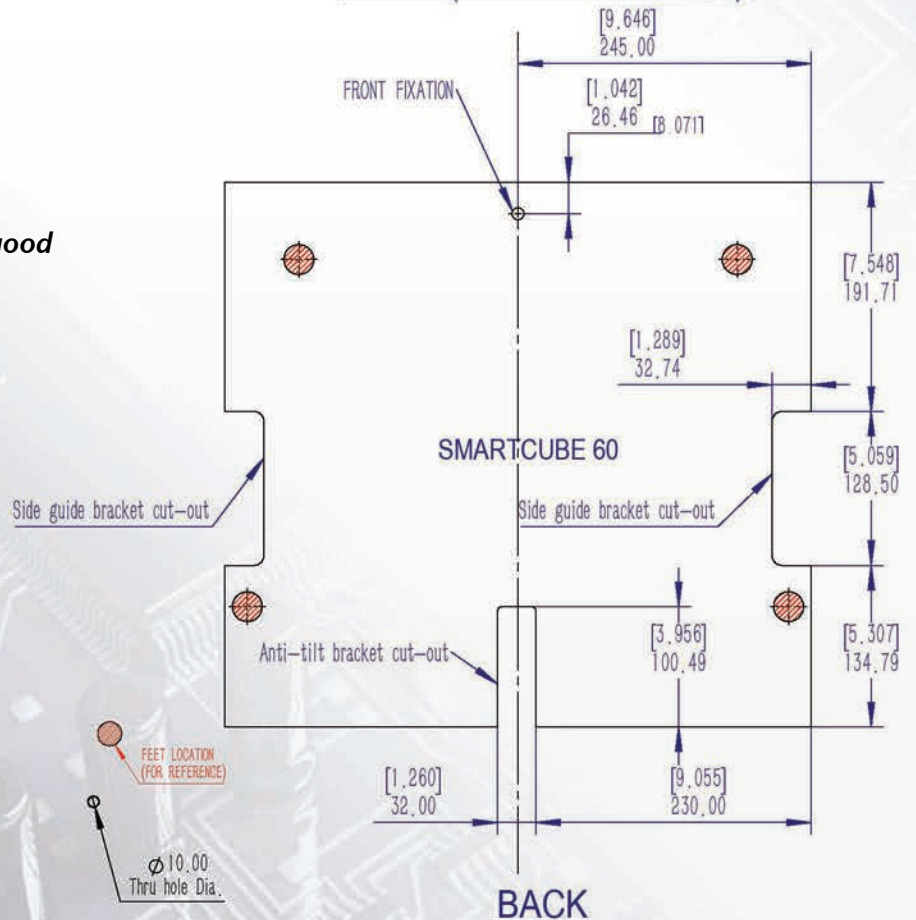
uood

[9,646]
245,00

FRONT FIXATION

[1,042]
26,46

[8,071]

[7,548]
191,71

[1,289]
32,74

SMARTCUBE 60

[5,059]
128,50

Side guide bracket cut-out

Side guide bracket cut-out

[3,956]
100,49

[5,307]
134,79

Anti-tilt bracket cut-out

FEET LOCATION
(FOR REFERENCE)

[1,260]
32,00

[9,055]
230,00

$\phi$10,00
Thru hole Dia.

BACK